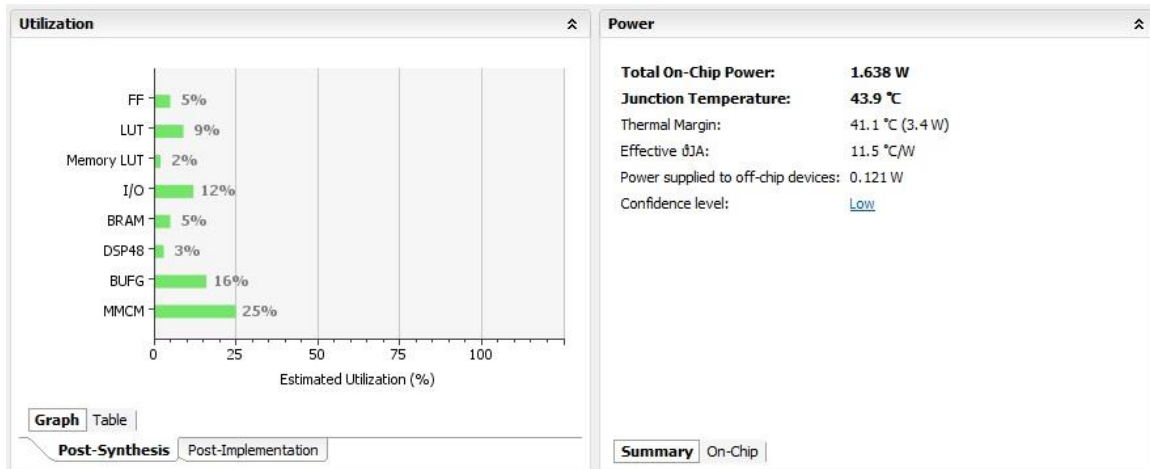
Utilization

FF 5%
LUT 9%
Memory LUT 2%
I/O 12%
BRAM 5%
DSP48 3%
BUFG 16%
MMCM 25%

0 25 50 75 100

Estimated Utilization (%)

Graph | Table

Post-Synthesis | Post-Implementation

Power

| | |
|---|---|
| **Total On-Chip Power:** | **1.638 W** |
| **Junction Temperature:** | **43.9 °C** |
| Thermal Margin: | 41.1 °C (3.4 W) |
| Effective ϑJA: | 11.5 °C/W |
| Power supplied to off-chip devices: | 0.121 W |
| Confidence level: | Low |

Summary | On-Chip